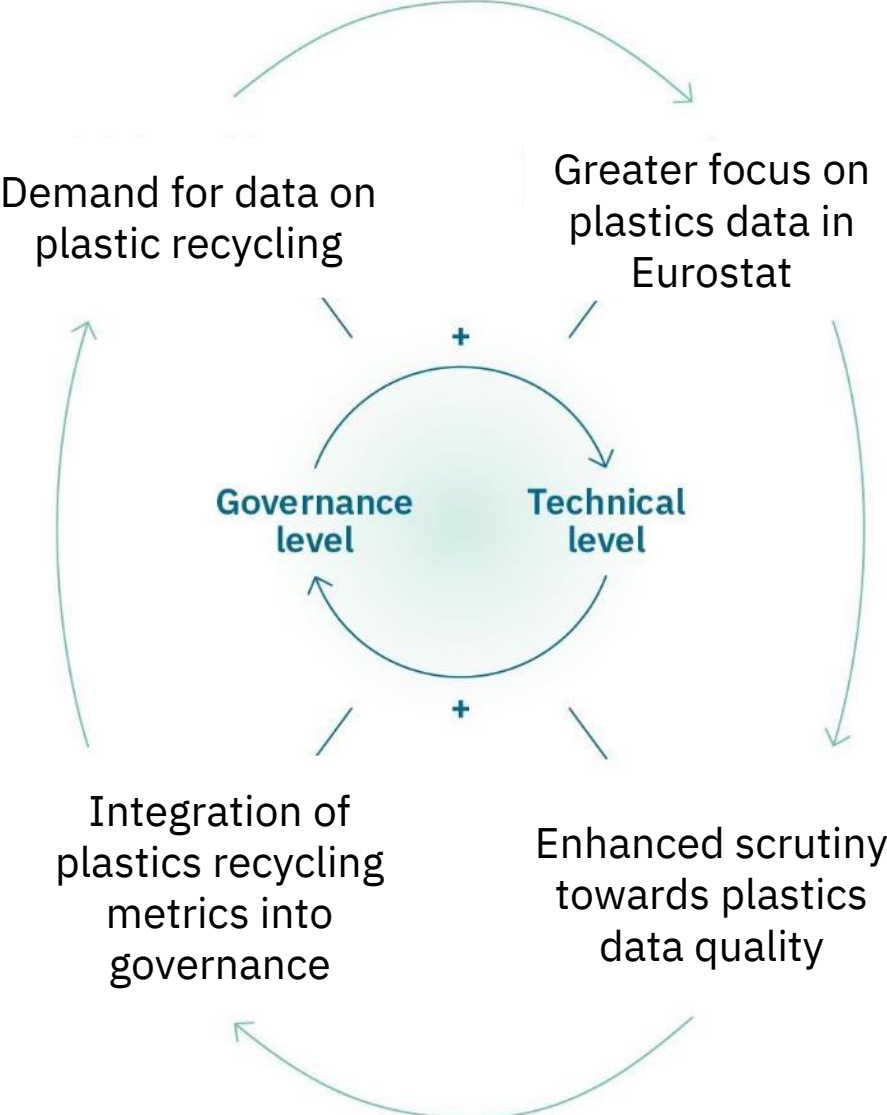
Demand for data on plastic recycling

Greater focus on plastics data in Eurostat

+

Governance level

Technical level

+

Integration of plastics recycling metrics into governance

Enhanced scrutiny towards plastics data quality